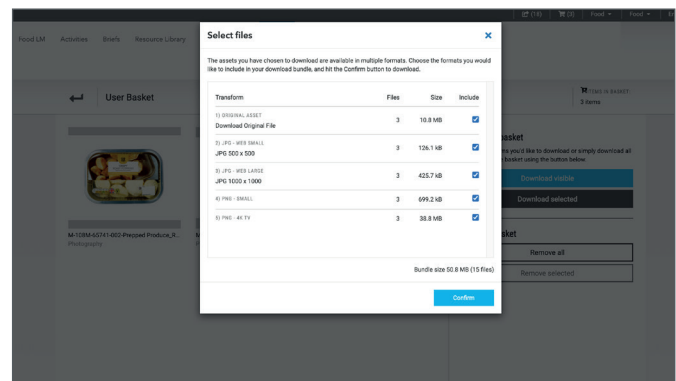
(16) (3) Food Food

Food LM Activities Briefs Resource Library

User Basket

M-108M-65741-002-Prepped Produce_R...
Photography

ITEMS IN BASKET
3 items

asket
s you'd like to download or simply download all basket using the button below.

Download visible

Download selected

sket

Remove all

Remove selected

Select files

The assets you have chosen to download are available in multiple formats. Choose the formats you would like to include in your download bundle, and hit the Confirm button to download.

| Transform | Files | Size | Include |
|---|---|---|---|
| 1) ORIGINAL ASSET Download Original File | 3 | 10.8 MB | ☑ |
| 2) JPG - WEB SMALL JPG 500 x 500 | 3 | 126.1 kB | ☑ |
| 3) JPG - WEB LARGE JPG 1000 x 1000 | 3 | 425.7 kB | ☑ |
| 4) PNG - SMALL | 3 | 699.2 kB | ☑ |
| 5) PNG - 4K TV | 3 | 38.8 MB | ☑ |

Bundle size 50.8 MB (15 files)

Confirm